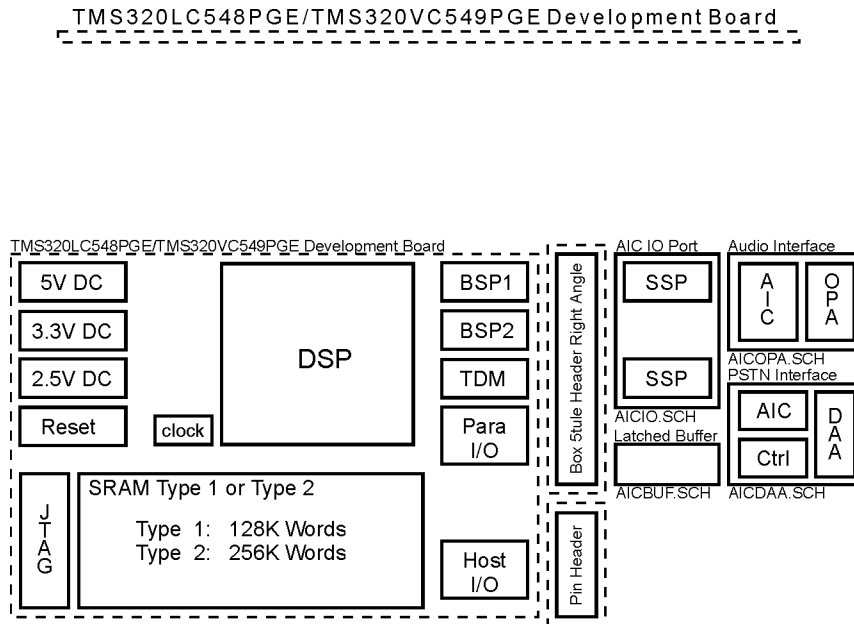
TMS320LC548PGE/TMS320VC549PGE Development Board

TMS320LC548PGE/TMS320VC549PGE Development Board

5V DC

3.3V DC

2.5V DC

Reset

clock

DSP

BSP1

BSP2

TDM

Para I/O

SRAM Type 1 or Type 2

Type 1: 128K Words
Type 2: 256K Words

JTAG

Host I/O

Box 5tule Header Right Angle

Pin Header

AIC IO Port

SSP

SSP

AICIO.SCH

Latched Buffer

AICBUF.SCH

Audio Interface

AIC

OPA

AICOPA.SCH

PSTN Interface

AIC

Ctrl

DAA

AICDAA.SCH